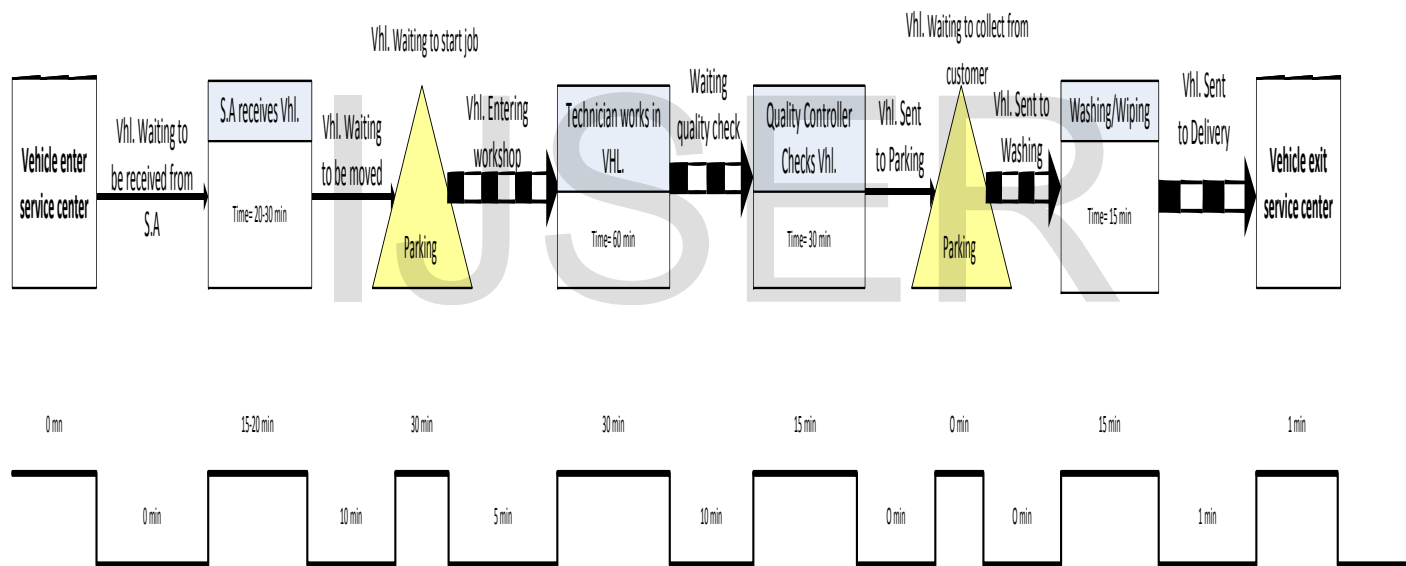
Vhl. Waiting to start job

Vhl. Waiting to collect from customer

Vehicle enter service center

Vhl. Waiting to be received from S.A

S.A receives Vhl.

Time= 20-30 min

Vhl. Waiting to be moved

Parking

Vhl. Entering workshop

Technician works in VHL.

Time= 60 min

Waiting quality check

Quality Controller Checks Vhl.

Time= 30 min

Vhl. Sent to Parking

Parking

Vhl. Sent to Washing

Washing/Wiping

Time= 15 min

Vhl. Sent to Delivery

Vehicle exit service center

IJSER

0 mn

15-20 min

30 min

30 min

15 min

0 min

15 min

1 min

0 min

10 min

5 min

10 min

0 min

0 min

1 min